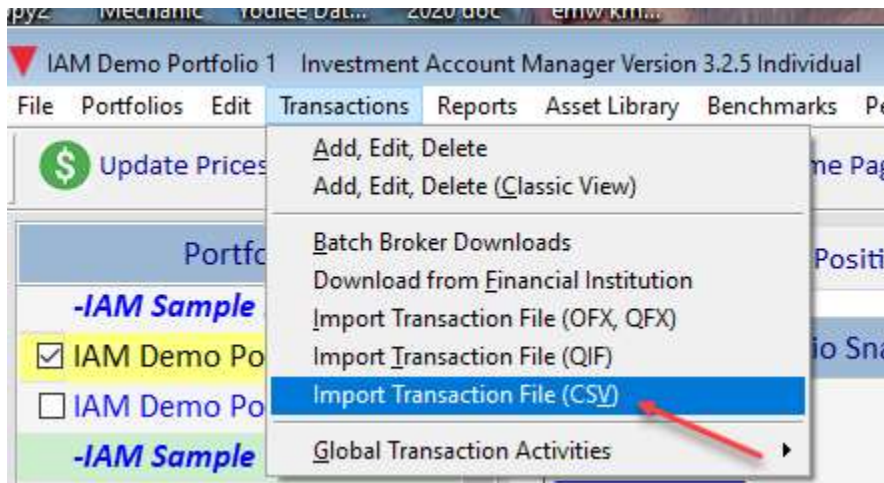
py2 Mechanic Yodlee Dat... 2020 doc emw km...

IAM Demo Portfolio 1 Investment Account Manager Version 3.2.5 Individual

File Portfolios Edit Transactions Reports Asset Library Benchmarks Pe

Update Prices

Add, Edit, Delete
Add, Edit, Delete (Classic View)

Batch Broker Downloads
Download from Financial Institution
Import Transaction File (OFX, QFX)
Import Transaction File (QIF)
Import Transaction File (CSV)

Global Transaction Activities

me Pag

Portfo

Positi

-IAM Sample

IAM Demo Po

io Sna

IAM Demo Po

-IAM Sample